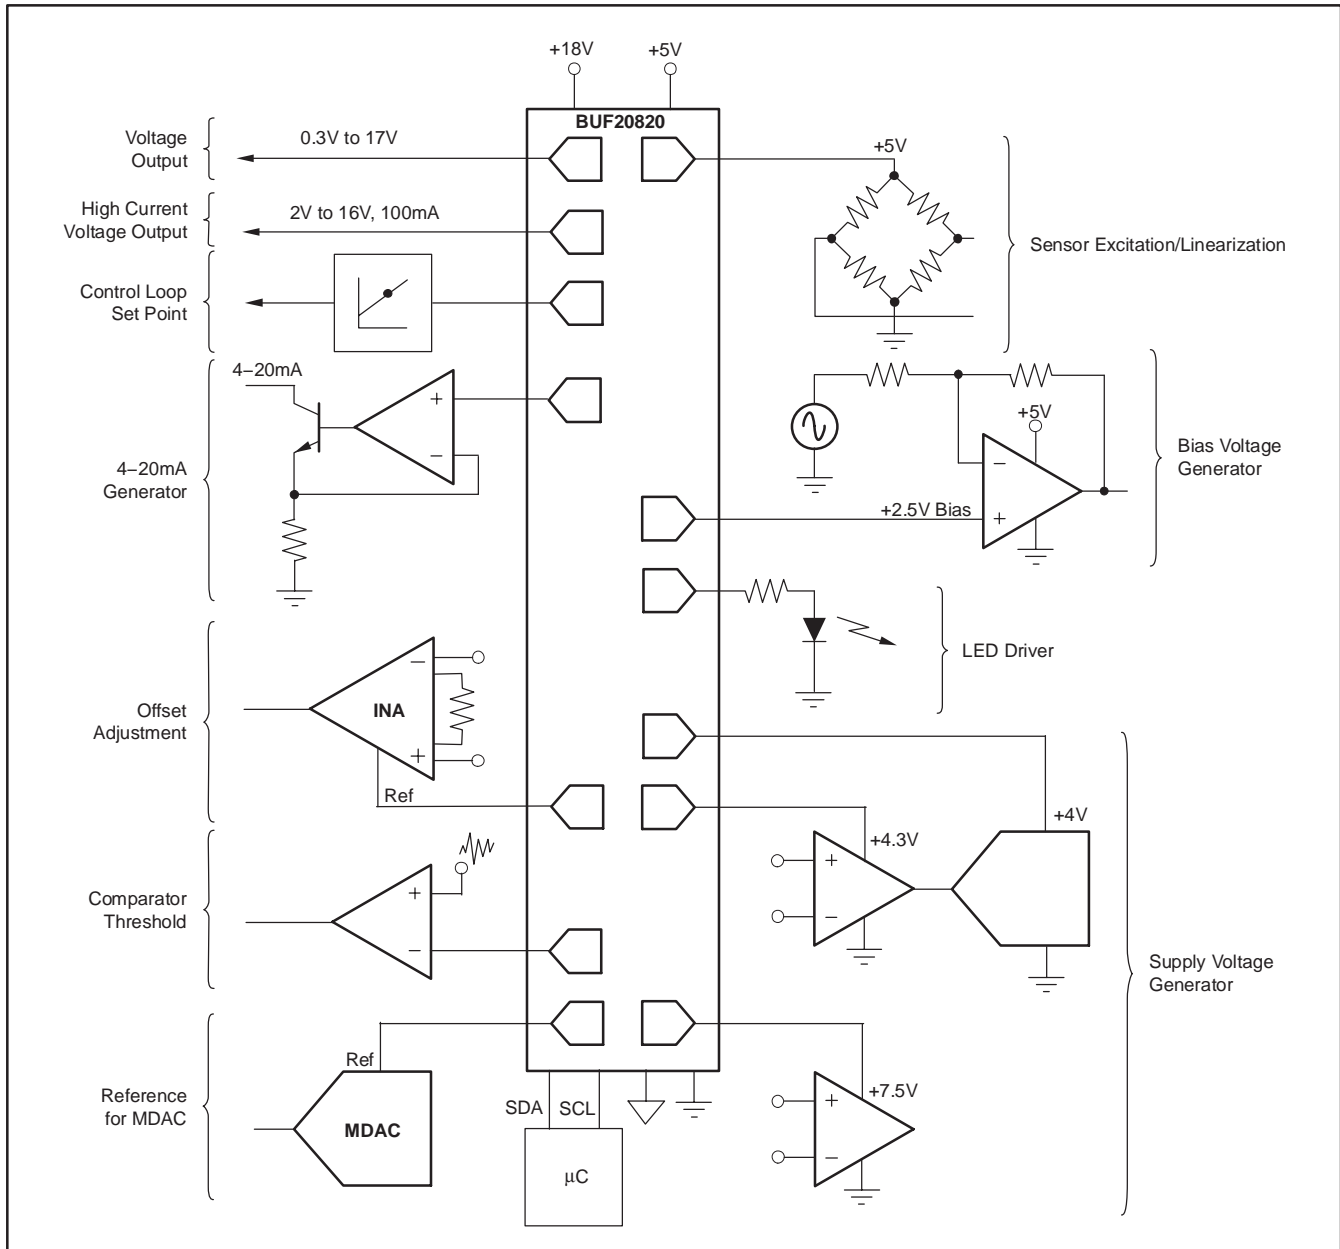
+18V
+5V
BUF20820

Voltage Output
0.3V to 17V
+5V

High Current Voltage Output
2V to 16V, 100mA

Sensor Excitation/Linearization

Control Loop Set Point

4–20mA
+
–
4–20mA Generator

+5V
–
+
Bias Voltage Generator
+2.5V Bias

LED Driver

Offset Adjustment
–
INA
+
Ref

+4V
+4.3V
+
–

Comparator Threshold
+
–

Supply Voltage Generator

Ref
Reference for MDAC
MDAC
SDA
SCL
µC

+7.5V
+
–